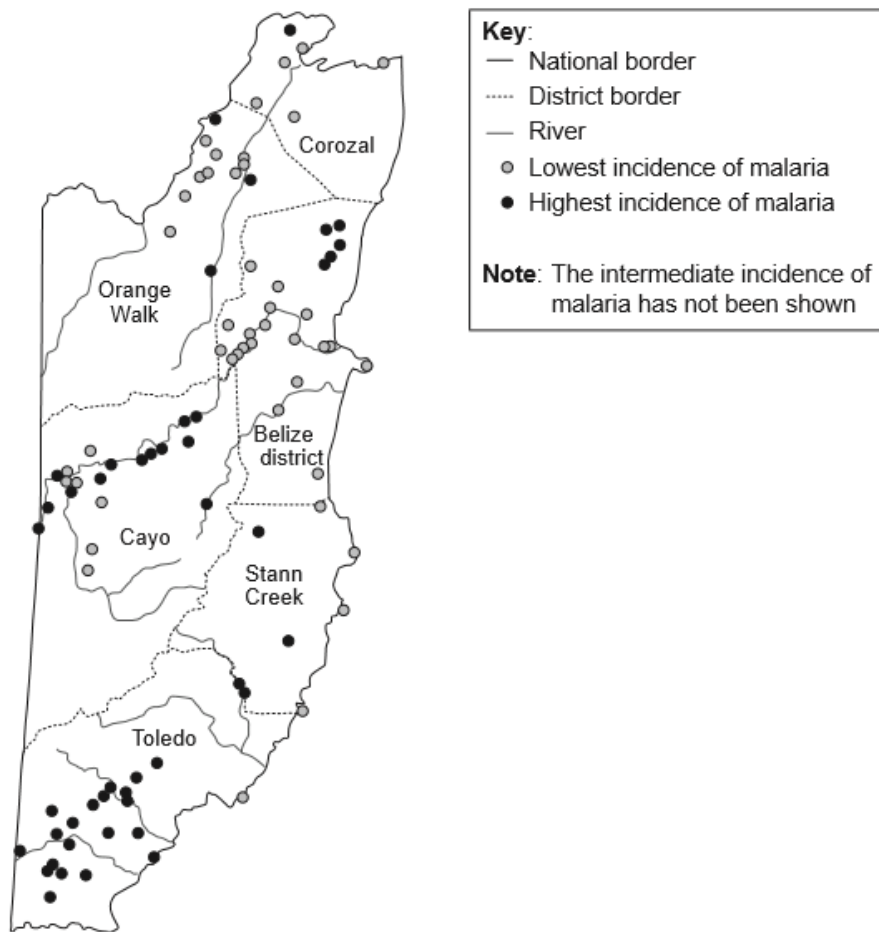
Corozal

Orange Walk

Belize district

Cayo

Stann Creek

Toledo

Key:
National border
District border
River
Lowest incidence of malaria
Highest incidence of malaria

Note: The intermediate incidence of malaria has not been shown